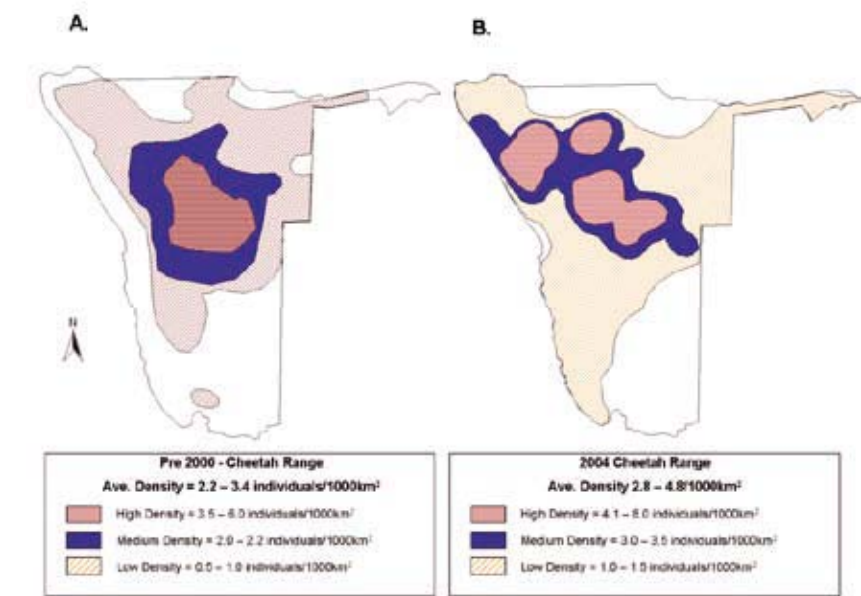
A.

B.

N

Pre 2000 - Cheetah Range
Ave. Density = 2.2 – 3.4 individuals/1000km$^2$

High Density = 3.5 – 6.0 individuals/1000km$^2$
Medium Density = 2.0 – 2.2 individuals/1000km$^2$
Low Density = 0.0 – 1.9 individuals/1000km$^2$

2004 Cheetah Range
Ave. Density 2.8 – 4.8/1000km$^2$

High Density = 4.1 – 6.0 individuals/1000km$^2$
Medium Density = 3.0 – 3.5 individuals/1000km$^2$
Low Density = 1.0 – 1.5 individuals/1000km$^2$